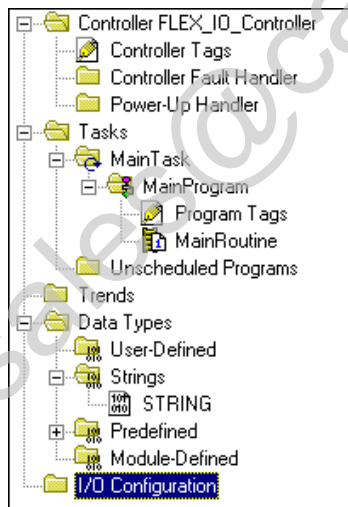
Controller FLEX_IO_Controller
Controller Tags
Controller Fault Handler
Power-Up Handler
Tasks
MainTask
MainProgram
Program Tags
MainRoutine
Unscheduled Programs
Trends
Data Types
User-Defined
Strings
STRING
Predefined
Module-Defined
I/O Configuration
sales@ca